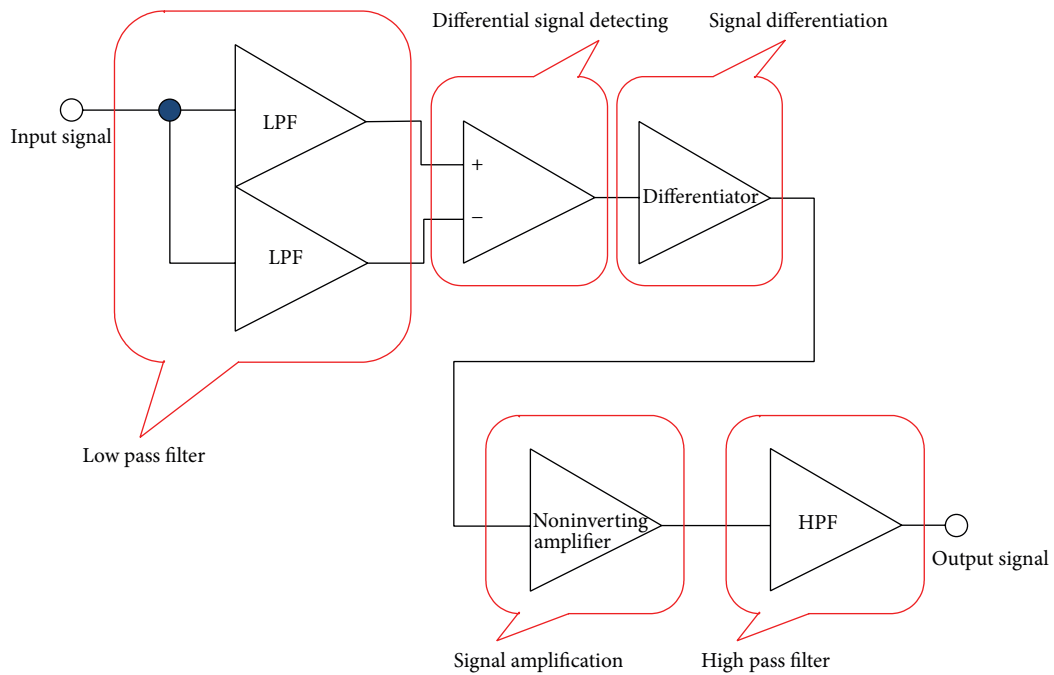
Differential signal detecting

Signal differentiation

Input signal

LPF

LPF

+

−

Differentiator

Low pass filter

Noninverting amplifier

HPF

Output signal

Signal amplification

High pass filter